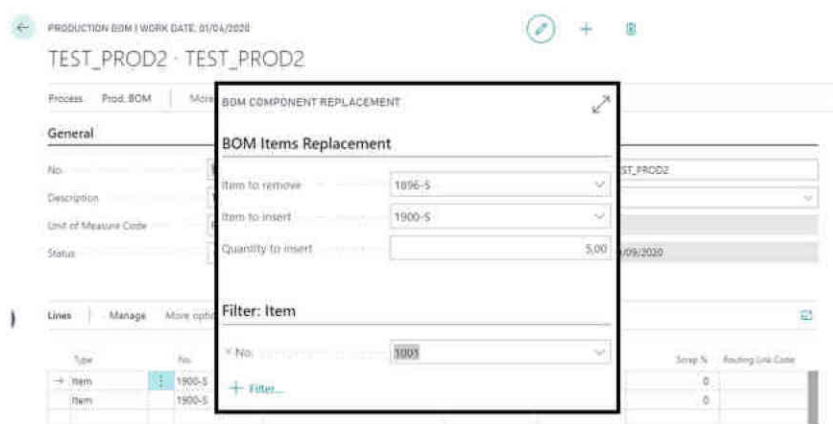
PRODUCTION BOM | WORK DATE: 01/04/2020
TEST_PROD2 · TEST_PROD2

Process Prod. BOM More

General

No. ST_PROD2
Description
Unit of Measure Code
Status 9/09/2020

Lines Manage More opti

| Type | No. | Scrap % | Routing Link Code |
|---|---|---|---|
| → Item | 1900-S | 0 | |
| Item | 1900-S | 0 | |

BOM COMPONENT REPLACEMENT

BOM Items Replacement

Item to remove 1896-S
Item to insert 1900-S
Quantity to insert 5,00

Filter: Item

× No. 1001

+ Filter...